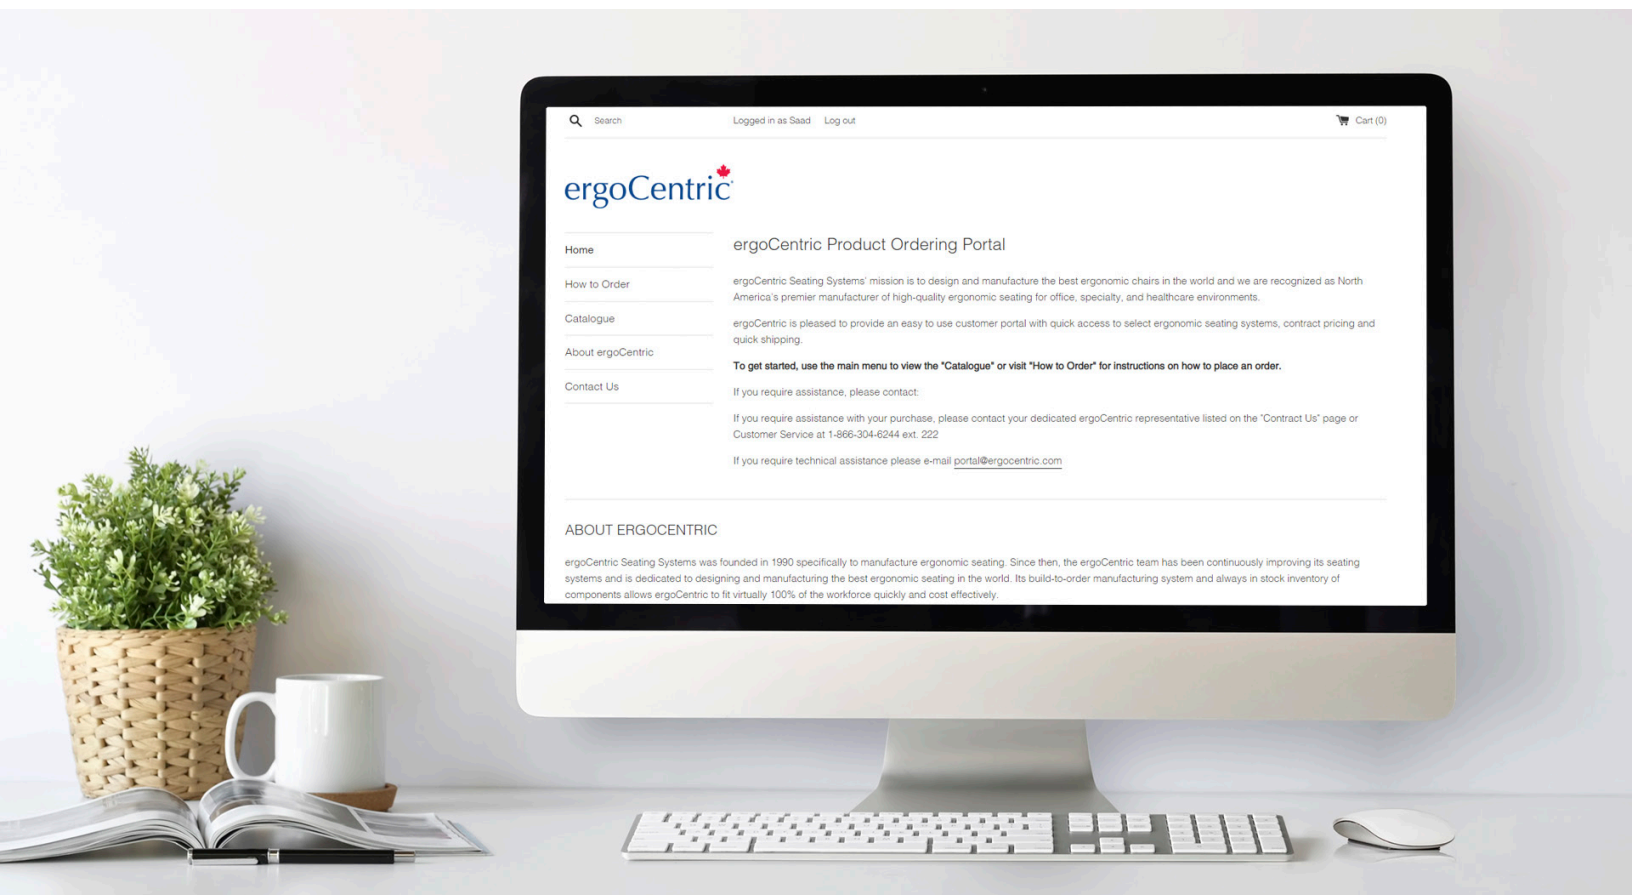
Search

Logged in as Saad Log out

Cart (0)

ergoCentric

Home

How to Order

Catalogue

About ergoCentric

Contact Us

ergoCentric Product Ordering Portal

ergoCentric Seating Systems' mission is to design and manufacture the best ergonomic chairs in the world and we are recognized as North America's premier manufacturer of high-quality ergonomic seating for office, specialty, and healthcare environments.

ergoCentric is pleased to provide an easy to use customer portal with quick access to select ergonomic seating systems, contract pricing and quick shipping.

To get started, use the main menu to view the "Catalogue" or visit "How to Order" for instructions on how to place an order.

If you require assistance, please contact:

If you require assistance with your purchase, please contact your dedicated ergoCentric representative listed on the "Contract Us" page or Customer Service at 1-866-304-6244 ext. 222

If you require technical assistance please e-mail portal@ergocentric.com

ABOUT ERGOCENTRIC

ergoCentric Seating Systems was founded in 1990 specifically to manufacture ergonomic seating. Since then, the ergoCentric team has been continuously improving its seating systems and is dedicated to designing and manufacturing the best ergonomic seating in the world. Its build-to-order manufacturing system and always in stock inventory of components allows ergoCentric to fit virtually 100% of the workforce quickly and cost effectively.